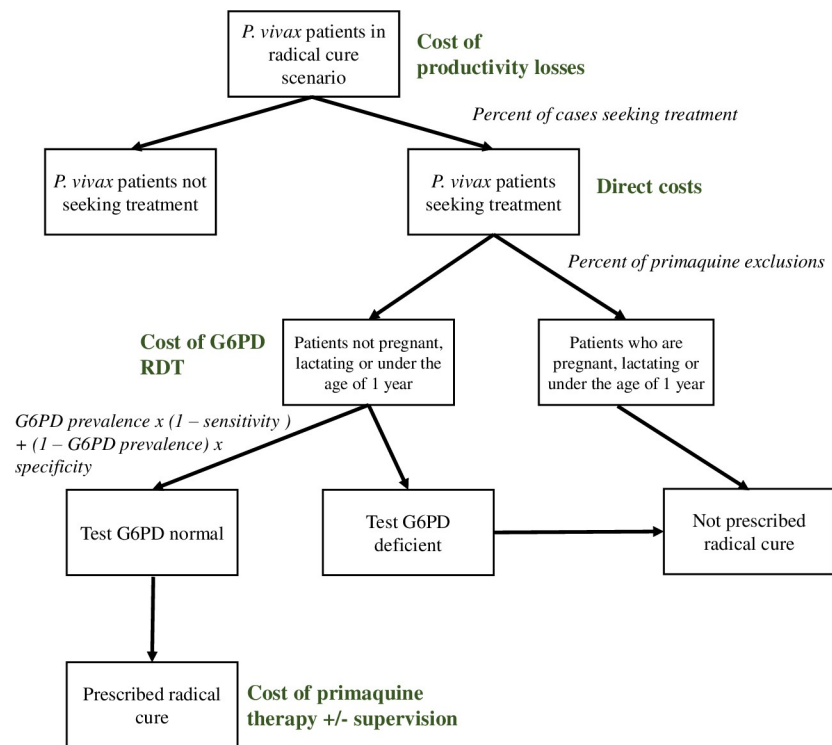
P. vivax patients in radical cure scenario

Cost of productivity losses

Percent of cases seeking treatment

P. vivax patients not seeking treatment

P. vivax patients seeking treatment

Direct costs

Percent of primaquine exclusions

Cost of G6PD RDT

Patients not pregnant, lactating or under the age of 1 year

Patients who are pregnant, lactating or under the age of 1 year

G6PD prevalence x (1 – sensitivity ) + (1 – G6PD prevalence) x specificity

Test G6PD normal

Test G6PD deficient

Not prescribed radical cure

Prescribed radical cure

Cost of primaquine therapy +/- supervision